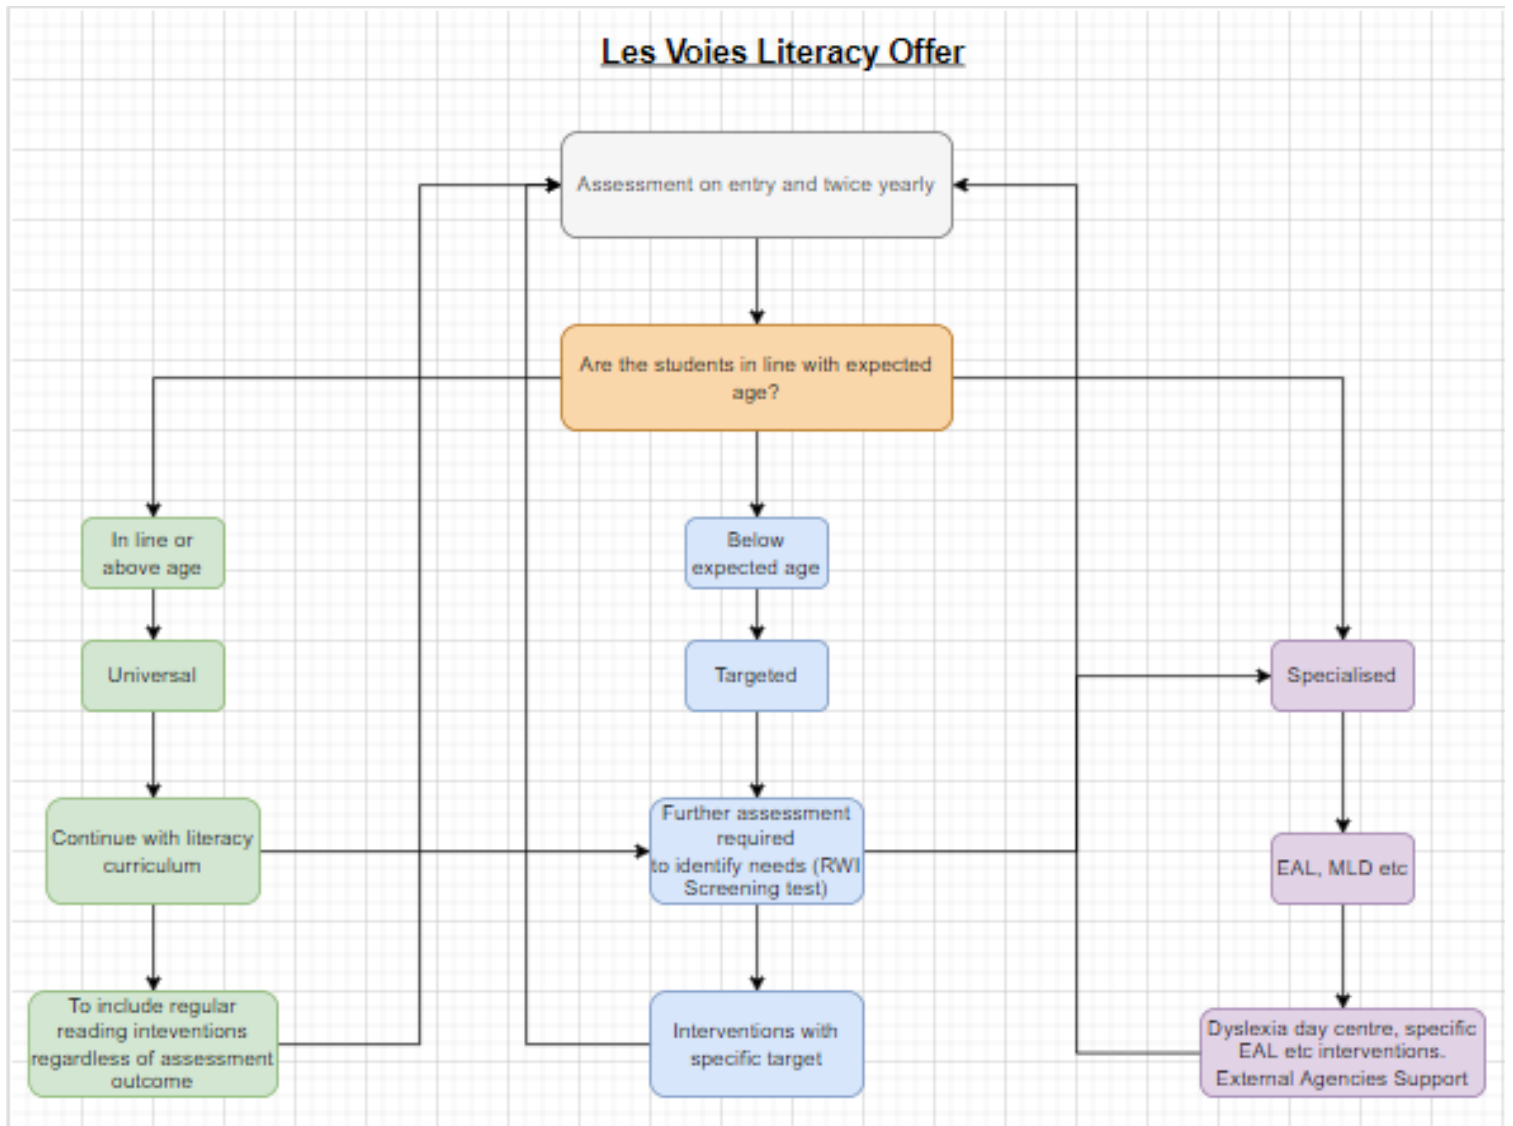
Les Voies Literacy Offer

Assessment on entry and twice yearly

Are the students in line with expected age?

In line or above age

Universal

Continue with literacy curriculum

To include regular reading inteventions regardless of assessment outcome

Below expected age

Targeted

Further assessment required to identify needs (RWI Screening test)

Interventions with specific target

Specialised

EAL, MLD etc

Dyslexia day centre, specific EAL etc interventions. External Agencies Support